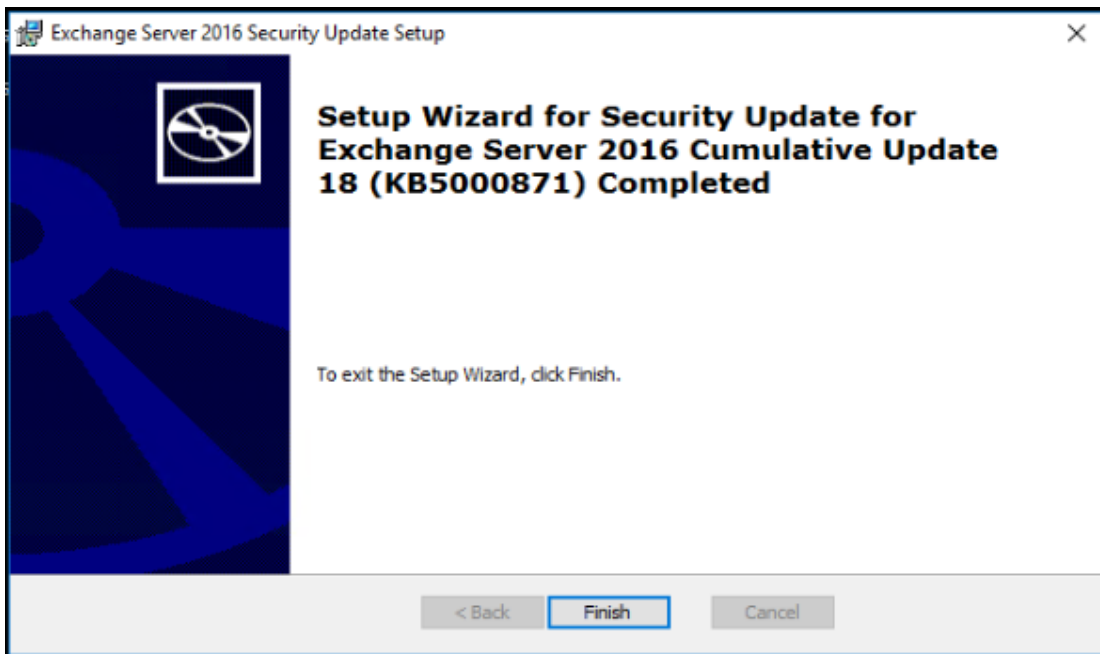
Exchange Server 2016 Security Update Setup

Setup Wizard for Security Update for Exchange Server 2016 Cumulative Update 18 (KB5000871) Completed

To exit the Setup Wizard, click Finish.

< Back

Finish

Cancel